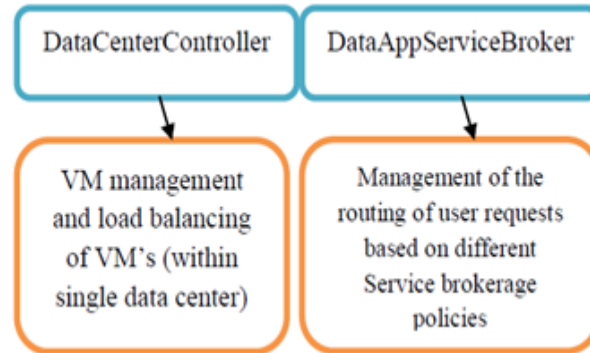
DataCenterController

DataAppServiceBroker

VM management and load balancing of VM's (within single data center)

Management of the routing of user requests based on different Service brokerage policies